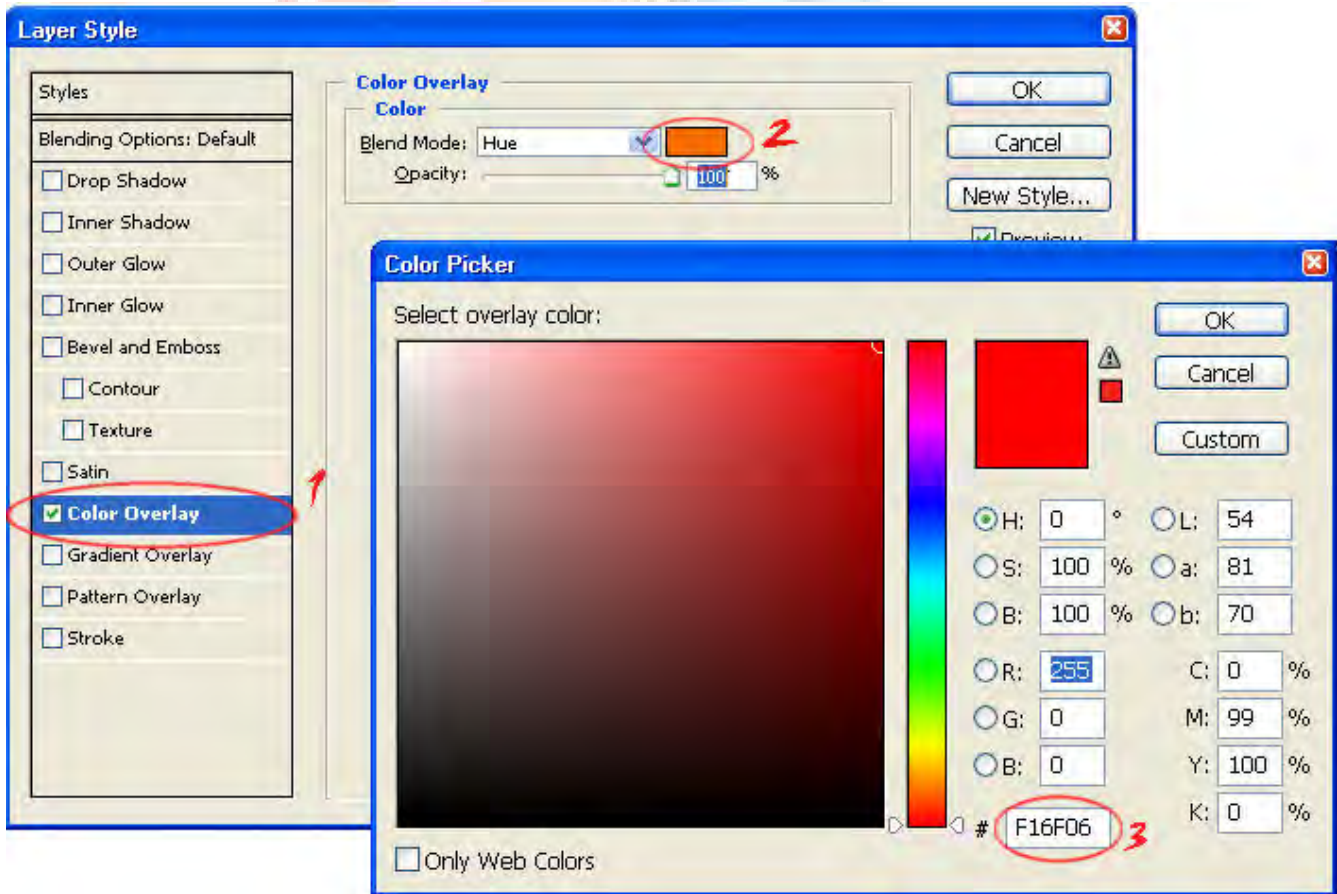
Layer Style

Styles
Blending Options: Default
Drop Shadow
Inner Shadow
Outer Glow
Inner Glow
Bevel and Emboss
Contour
Texture
Satin
Color Overlay
Gradient Overlay
Pattern Overlay
Stroke

Color Overlay
Color
Blend Mode: Hue
Opacity: 100 %

2

1

OK
Cancel
New Style...
Preview

Color Picker

Select overlay color:

OK
Cancel
Custom

H: 0 °
S: 100 %
B: 100 %
R: 255
G: 0
B: 0
L: 54
a: 81
b: 70
C: 0 %
M: 99 %
Y: 100 %
K: 0 %
# F16F06

3

Only Web Colors